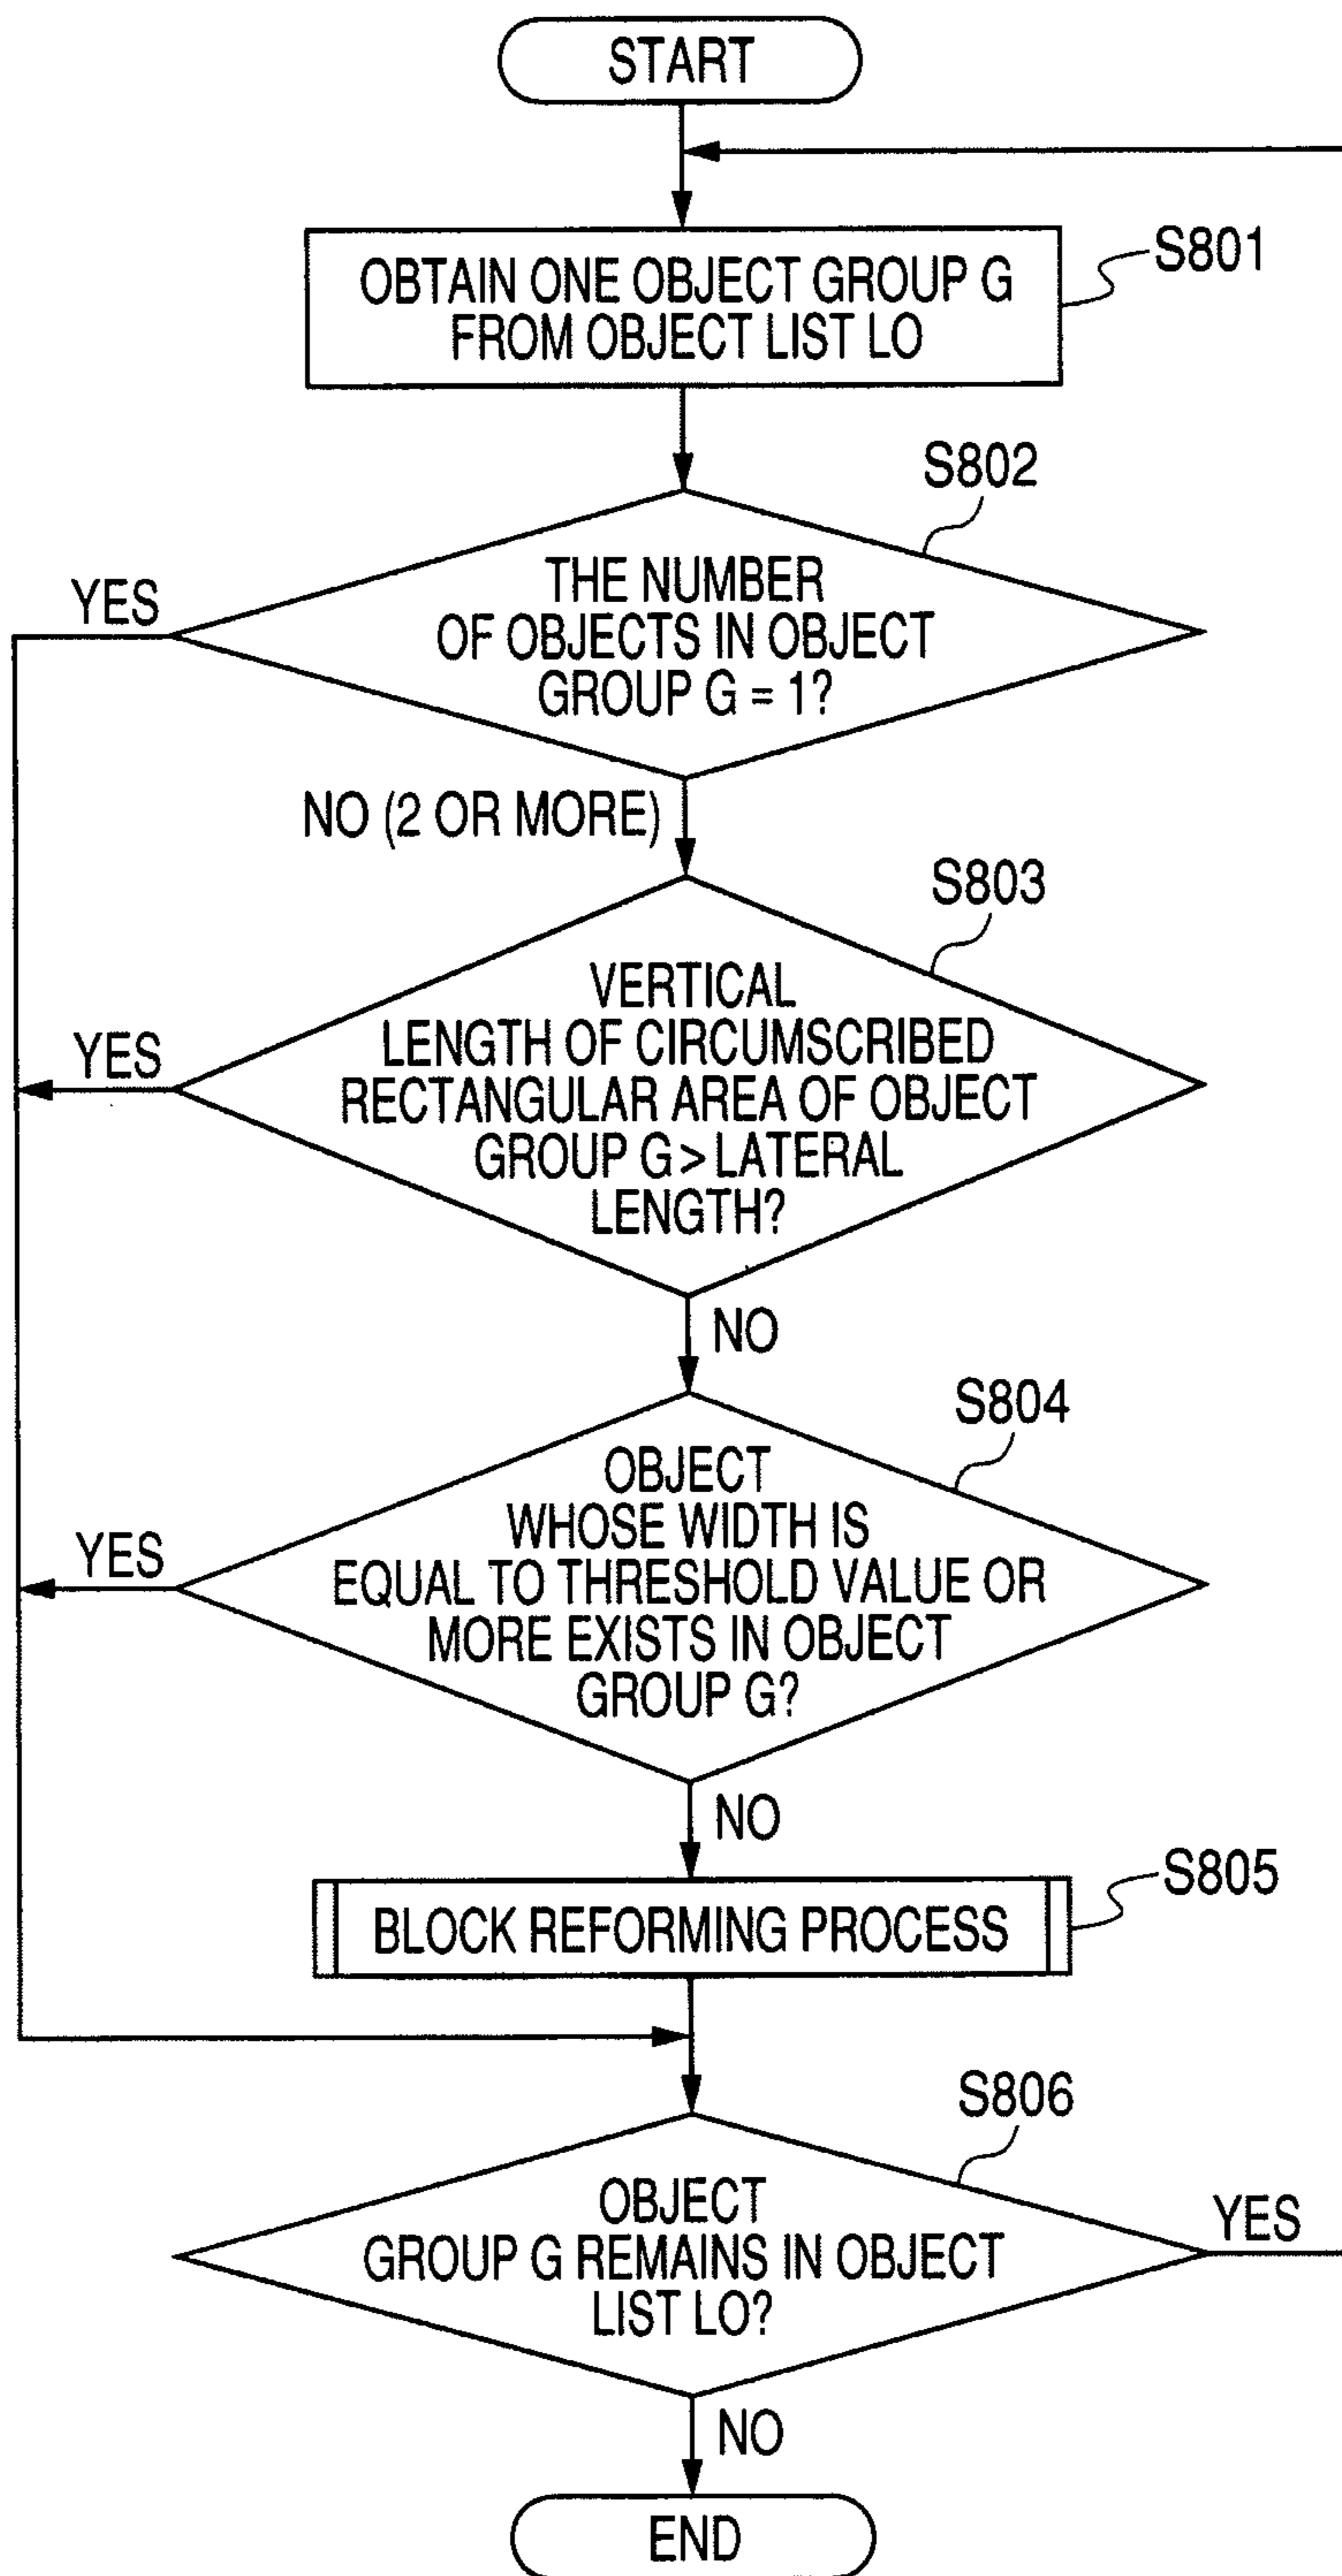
START

OBTAIN ONE OBJECT GROUP G FROM OBJECT LIST LO

S801

S802

THE NUMBER OF OBJECTS IN OBJECT GROUP G = 1?

YES

NO (2 OR MORE)

S803

VERTICAL LENGTH OF CIRCUMSCRIBED RECTANGULAR AREA OF OBJECT GROUP G > LATERAL LENGTH?

YES

NO

S804

OBJECT WHOSE WIDTH IS EQUAL TO THRESHOLD VALUE OR MORE EXISTS IN OBJECT GROUP G?

YES

NO

BLOCK REFORMING PROCESS

S805

S806

OBJECT GROUP G REMAINS IN OBJECT LIST LO?

YES

NO

END